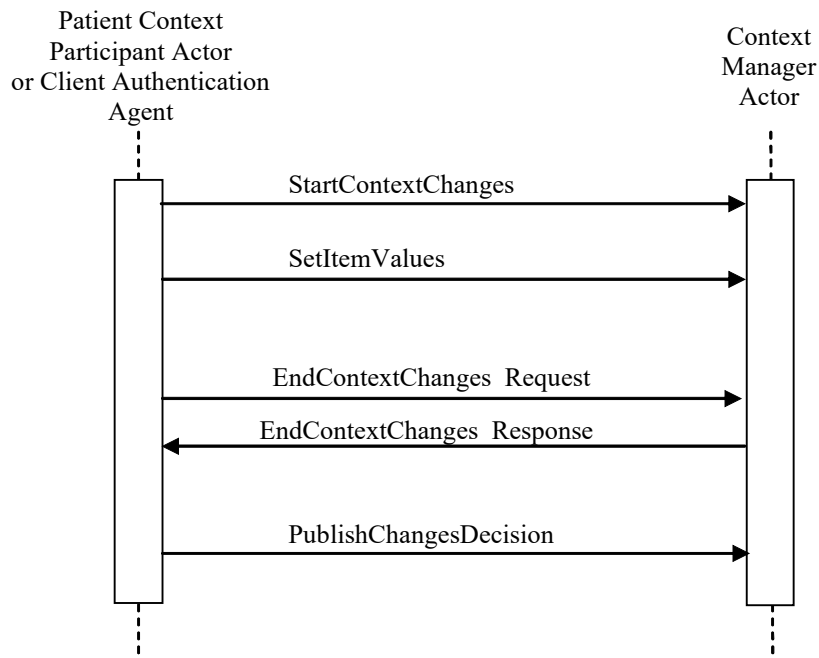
Patient Context Participant Actor or Client Authentication Agent

Context Manager Actor

StartContextChanges

SetItemValues

EndContextChanges Request

EndContextChanges Response

PublishChangesDecision